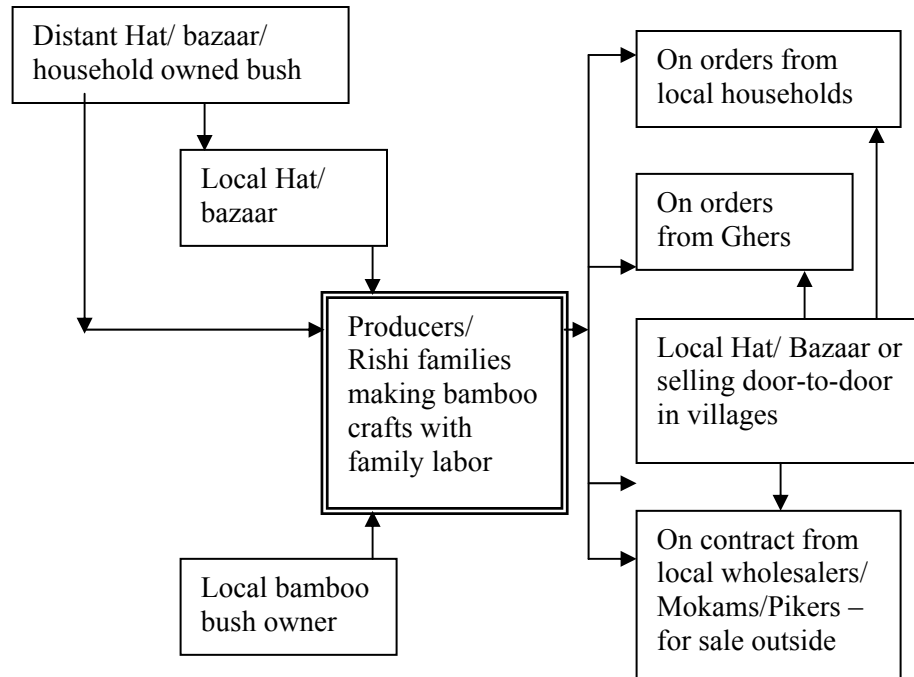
Distant Hat/ bazaar/ household owned bush

Local Hat/ bazaar

Producers/ Rishi families making bamboo crafts with family labor

Local bamboo bush owner

On orders from local households

On orders from Ghers

Local Hat/ Bazaar or selling door-to-door in villages

On contract from local wholesalers/ Mokams/Pikers – for sale outside